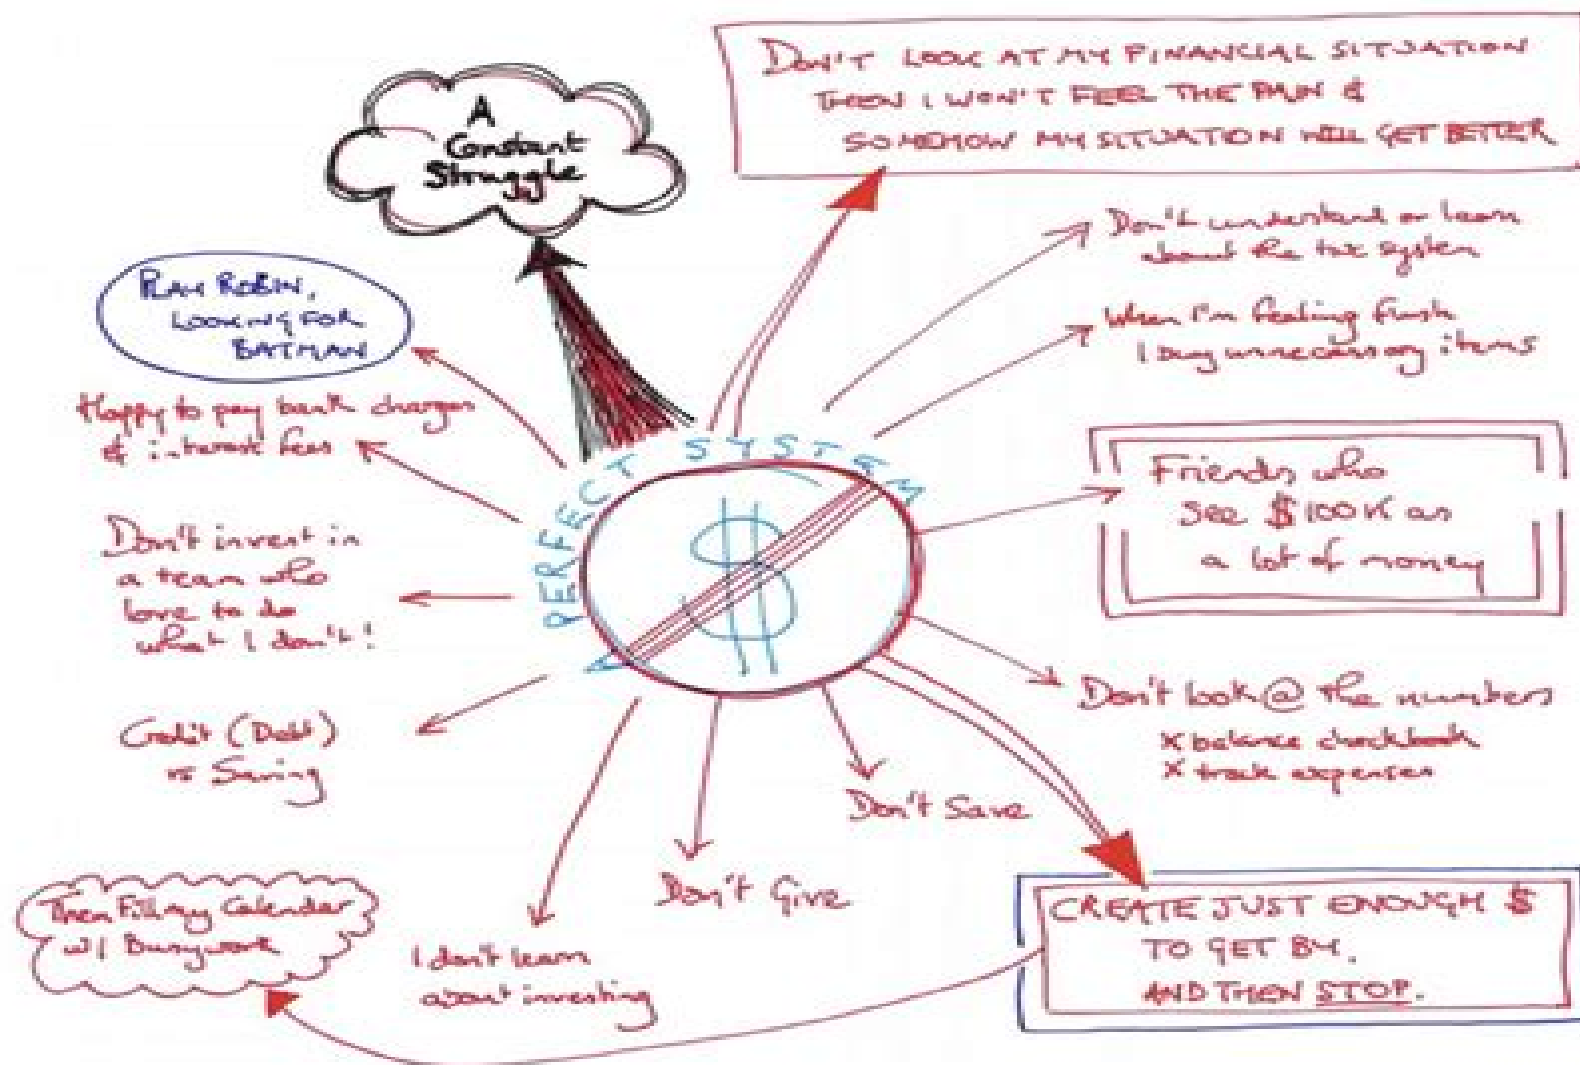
A Constant Struggle

DON'T LOOK AT MY FINANCIAL SITUATION THEN I WON'T FEEL THE PAIN & SOMEHOW MY SITUATION WILL GET BETTER

PLAY ROBIN, LOOKING FOR BATMAN

Don't understand or learn about the tax system

When I'm feeling flush I buy unnecessary items

Happy to pay bank charges & interest fees

PERFECT SYSTEM

$

Friends who see $100K as a lot of money

Don't invest in a team who love to do what I don't!

Don't look @ the numbers
X balance checkbook
X track expenses

Credit (Debt) vs Saving

Don't Save

Don't Give

Then Fill my Calendar w/ Busywork

I don't learn about investing

CREATE JUST ENOUGH $ TO GET BY. AND THEN STOP.